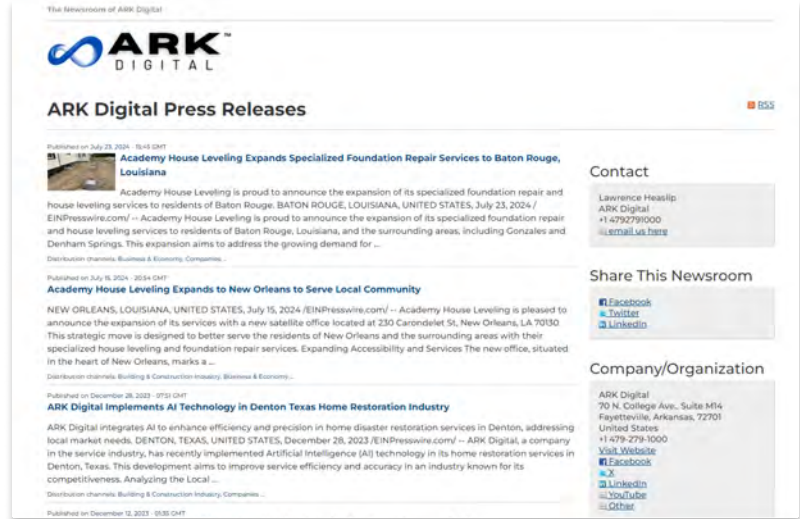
The Newsroom of ARK Digital

ARK™ DIGITAL

ARK Digital Press Releases

RSS

Published on July 23, 2024 - 15:43 GMT

Academy House Leveling Expands Specialized Foundation Repair Services to Baton Rouge, Louisiana

Academy House Leveling is proud to announce the expansion of its specialized foundation repair and house leveling services to residents of Baton Rouge. BATON ROUGE, LOUISIANA, UNITED STATES, July 23, 2024 /EINPresswire.com/ -- Academy House Leveling is proud to announce the expansion of its specialized foundation repair and house leveling services to residents of Baton Rouge, Louisiana, and the surrounding areas, including Gonzales and Denham Springs. This expansion aims to address the growing demand for ...

Distribution channels: Business & Economy, Companies ...

Published on July 15, 2024 - 20:54 GMT

Academy House Leveling Expands to New Orleans to Serve Local Community

NEW ORLEANS, LOUISIANA, UNITED STATES, July 15, 2024 /EINPresswire.com/ -- Academy House Leveling is pleased to announce the expansion of its services with a new satellite office located at 230 Carondelet St, New Orleans, LA 70130. This strategic move is designed to better serve the residents of New Orleans and the surrounding areas with their specialized house leveling and foundation repair services. Expanding Accessibility and Services The new office, situated in the heart of New Orleans, marks a ...

Distribution channels: Building & Construction Industry, Business & Economy ...

Published on December 28, 2023 - 07:51 GMT

ARK Digital Implements AI Technology in Denton Texas Home Restoration Industry

ARK Digital integrates AI to enhance efficiency and precision in home disaster restoration services in Denton, addressing local market needs. DENTON, TEXAS, UNITED STATES, December 28, 2023 /EINPresswire.com/ -- ARK Digital, a company in the service industry, has recently implemented Artificial Intelligence (AI) technology in its home restoration services in Denton, Texas. This development aims to improve service efficiency and accuracy in an industry known for its competitiveness. Analyzing the Local ...

Distribution channels: Building & Construction Industry, Companies ...

Published on December 12, 2023 - 01:35 GMT

Contact

Lawrence Heaslip
ARK Digital
+1 4792791000
email us here

Share This Newsroom

Facebook
Twitter
LinkedIn

Company/Organization

ARK Digital
70 N. College Ave., Suite M14
Fayetteville, Arkansas, 72701
United States
+1 479-279-1000
Visit Website
Facebook
X
LinkedIn
YouTube
Other